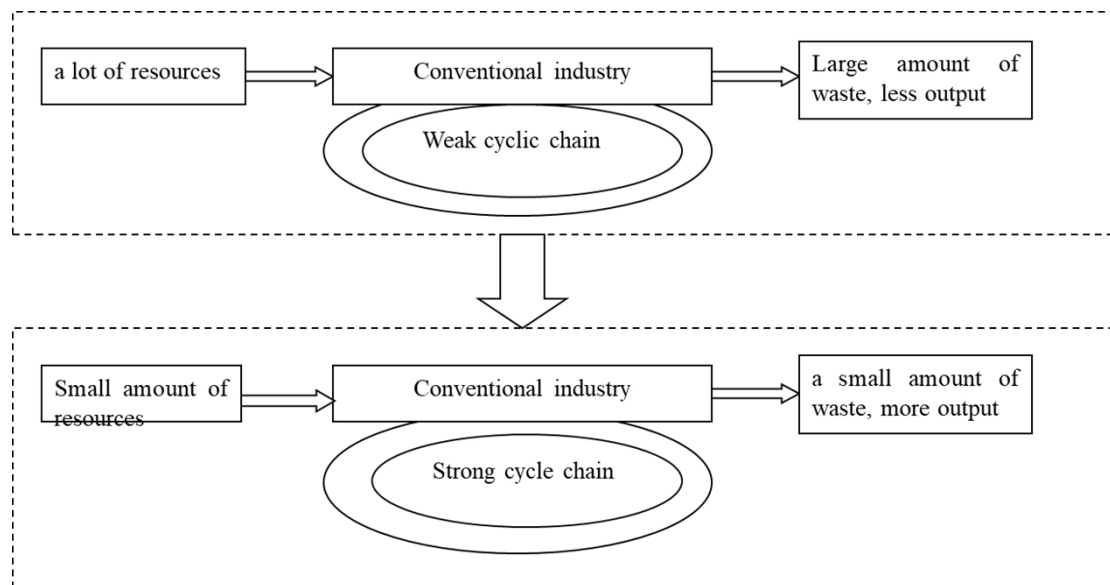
a lot of resources

Conventional industry

Large amount of waste, less output

Weak cyclic chain

Small amount of resources

Conventional industry

a small amount of waste, more output

Strong cycle chain